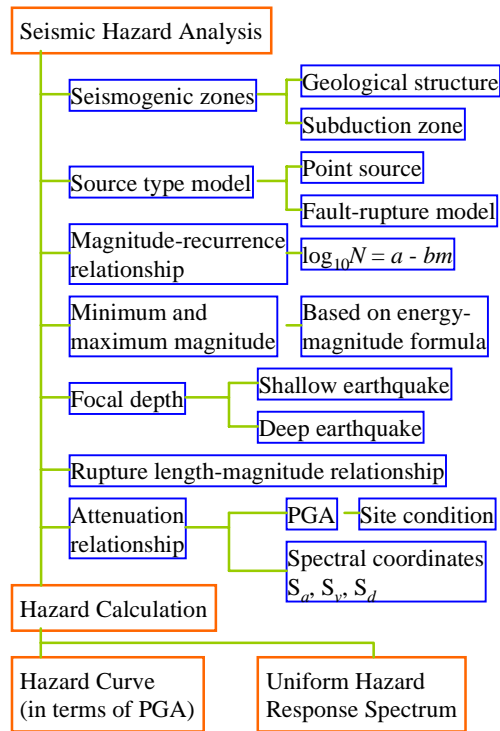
Seismic Hazard Analysis

Seismogenic zones

Geological structure

Subduction zone

Source type model

Point source

Fault-rupture model

Magnitude-recurrence relationship

$\log_{10}N = a - bm$

Minimum and maximum magnitude

Based on energy-magnitude formula

Focal depth

Shallow earthquake

Deep earthquake

Rupture length-magnitude relationship

Attenuation relationship

PGA

Site condition

Spectral coordinates $S_a$, $S_v$, $S_d$

Hazard Calculation

Hazard Curve (in terms of PGA)

Uniform Hazard Response Spectrum